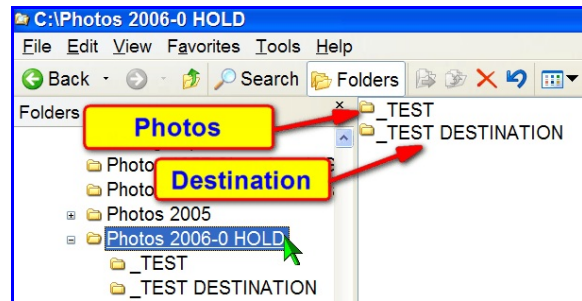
C:\Photos 2006-0 HOLD

File Edit View Favorites Tools Help

Back Search Folders

Folders ×

_TEST
_TEST DESTINATION

Photos

Destination

Photo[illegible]
Photo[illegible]
Photos 2005
Photos 2006-0 HOLD
_TEST
_TEST DESTINATION